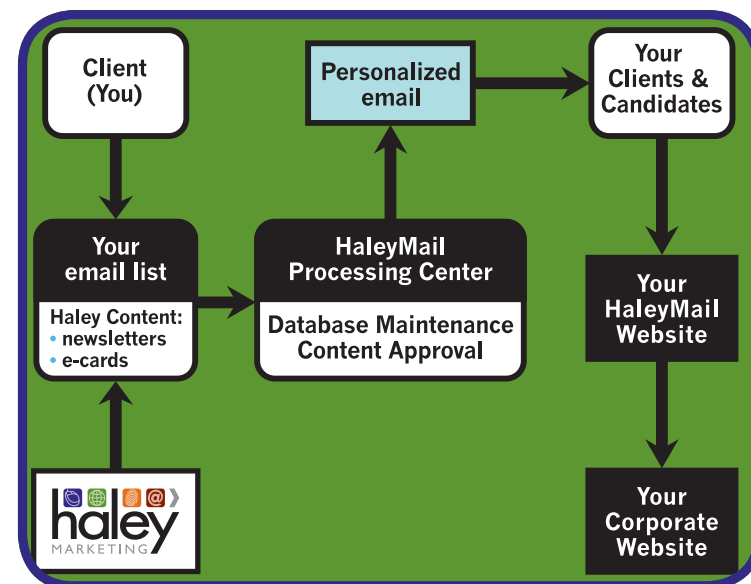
Client (You)

Personalized email

Your Clients & Candidates

Your email list

Haley Content:
• newsletters
• e-cards

HaleyMail Processing Center

Database Maintenance
Content Approval

Your HaleyMail Website

haley
MARKETING

Your Corporate Website